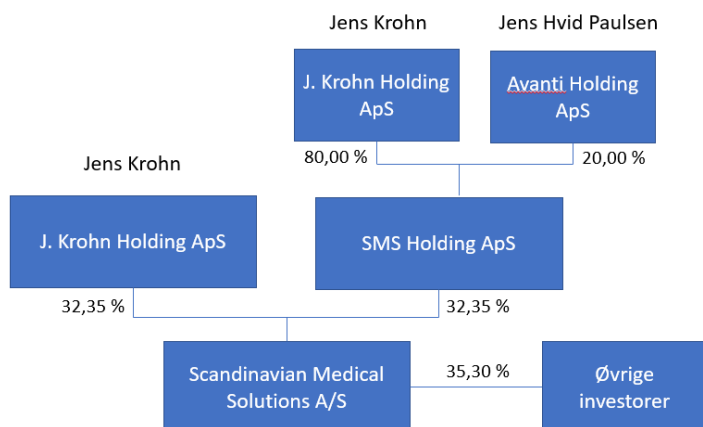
Jens Krohn

Jens Hvid Paulsen

J. Krohn Holding ApS

Avanti Holding ApS

80,00 %

20,00 %

Jens Krohn

J. Krohn Holding ApS

SMS Holding ApS

32,35 %

32,35 %

Scandinavian Medical Solutions A/S

35,30 %

Øvrige investorer